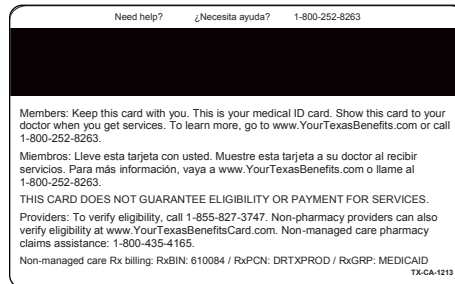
Need help? ¿Necesita ayuda? 1-800-252-8263

Members: Keep this card with you. This is your medical ID card. Show this card to your doctor when you get services. To learn more, go to www.YourTexasBenefits.com or call 1-800-252-8263.

Miembros: Lleve esta tarjeta con usted. Muestre esta tarjeta a su doctor al recibir servicios. Para más información, vaya a www.YourTexasBenefits.com o llame al 1-800-252-8263.

THIS CARD DOES NOT GUARANTEE ELIGIBILITY OR PAYMENT FOR SERVICES.

Providers: To verify eligibility, call 1-855-827-3747. Non-pharmacy providers can also verify eligibility at www.YourTexasBenefitsCard.com. Non-managed care pharmacy claims assistance: 1-800-435-4165.

Non-managed care Rx billing: RxBIN: 610084 / RxPCN: DRTXPROD / RxGRP: MEDICAID

TX-CA-1213